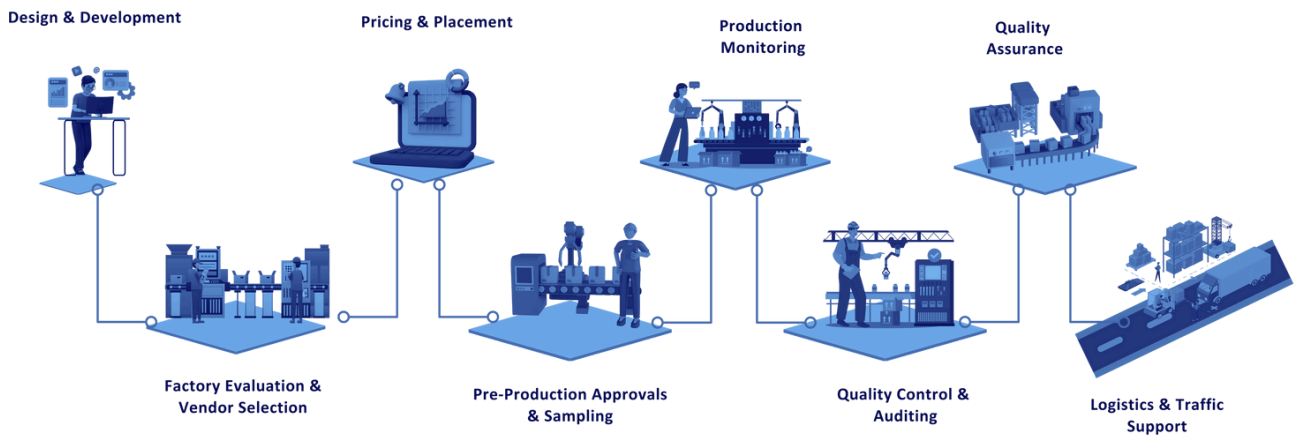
Design & Development

Pricing & Placement

Production Monitoring

Quality Assurance

Factory Evaluation & Vendor Selection

Pre-Production Approvals & Sampling

Quality Control & Auditing

Logistics & Traffic Support